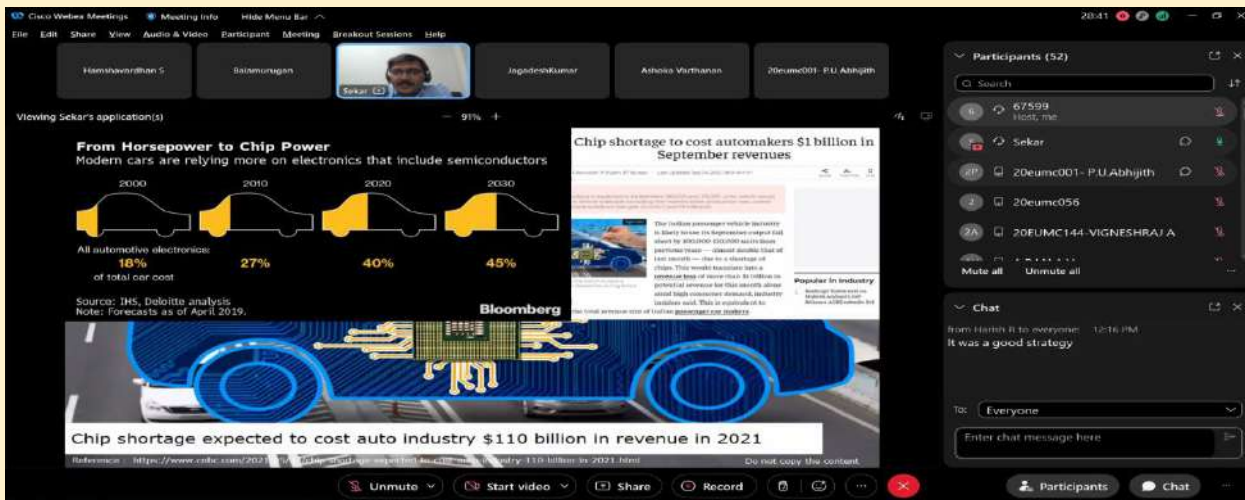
Cisco Webex Meetings   Meeting Info   Hide Menu Bar

File   Edit   Share   View   Audio & Video   Participant   Meeting   Breakout Sessions   Help

20:41

Hamshavardhan S   Balamurugan   Sekar   JagadeshKumar   Ashoka Varthanan   20eumc001- P.U. Abhijith

Viewing Sekar's application(s)   91%

From Horsepower to Chip Power
Modern cars are relying more on electronics that include semiconductors

2000   2010   2020   2030

All automotive electronics:
18%
of total car cost
27%   40%   45%

Source: IHS, Deloitte analysis
Note: Forecasts as of April 2019.

Bloomberg

Chip shortage to cost automakers $1 billion in September revenues

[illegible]

Popular in Industry

Chip shortage expected to cost auto industry $110 billion in revenue in 2021

Reference : https://www.cnbc.com/2021/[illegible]-110-billion-in-2021.html   Do not copy the content

Participants (52)

Search

67599
Host, me

Sekar

20eumc001- P.U.Abhijith

20eumc056

20EUMC144-VIGNESHRAJ A

Mute all   Unmute all

Chat

from Harish R to everyone:   12:16 PM
It was a good strategy

To: Everyone

Enter chat message here

Unmute   Start video   Share   Record   Participants   Chat